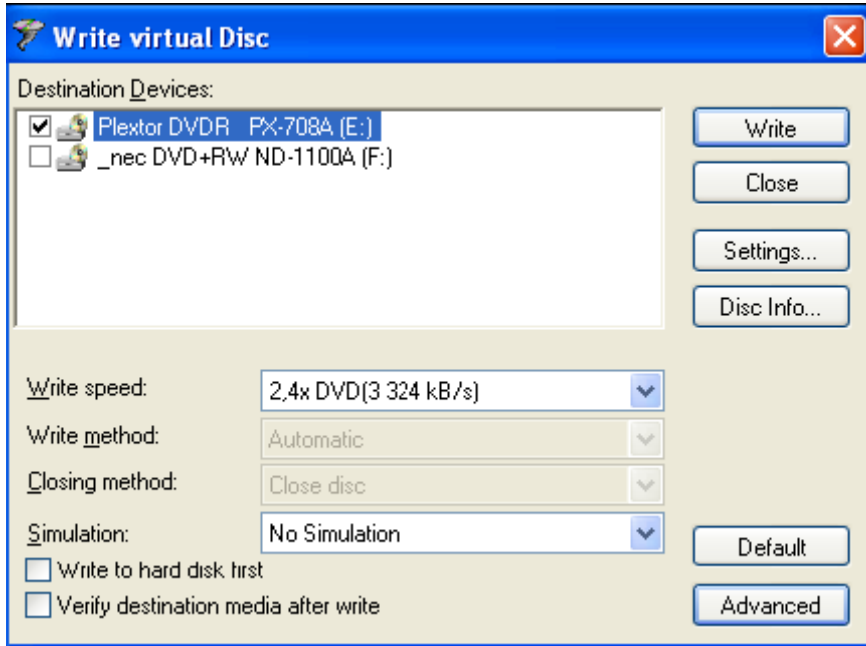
Write virtual Disc

Destination Devices:

Plextor DVDR PX-708A (E:)
_nec DVD+RW ND-1100A (F:)

Write
Close
Settings...
Disc Info...

Write speed: 2,4x DVD(3 324 kB/s)
Write method: Automatic
Closing method: Close disc
Simulation: No Simulation

Write to hard disk first
Verify destination media after write

Default
Advanced